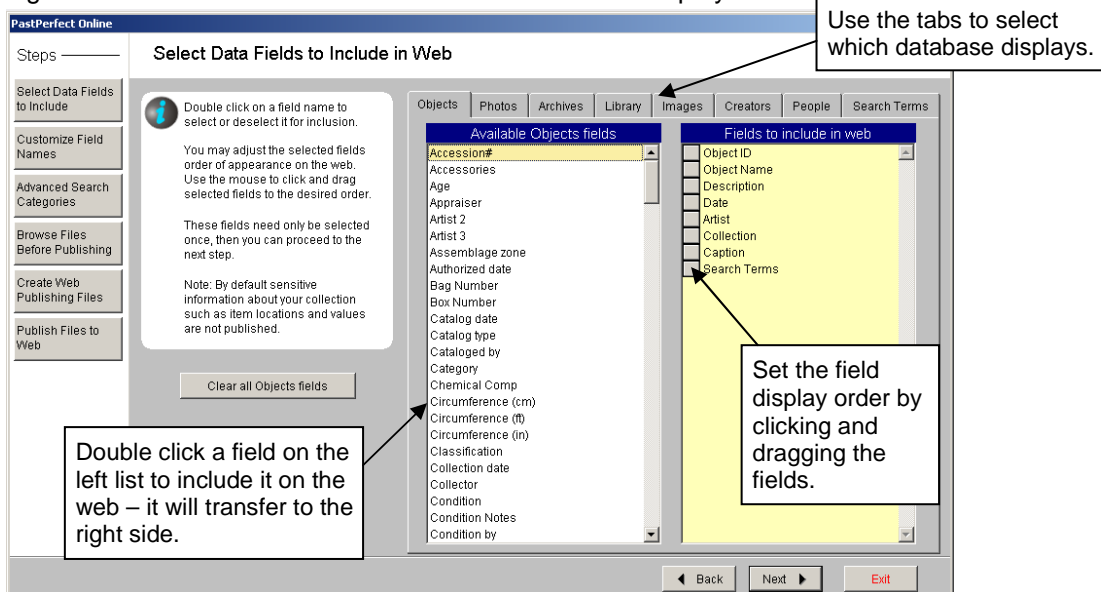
PastPerfect Online

Use the tabs to select which database displays.

Steps

Select Data Fields to Include in Web

Select Data Fields to Include

Customize Field Names

Advanced Search Categories

Browse Files Before Publishing

Create Web Publishing Files

Publish Files to Web

Double click on a field name to select or deselect it for inclusion.

You may adjust the selected fields order of appearance on the web. Use the mouse to click and drag selected fields to the desired order.

These fields need only be selected once, then you can proceed to the next step.

Note: By default sensitive information about your collection such as item locations and values are not published.

Clear all Objects fields

Objects | Photos | Archives | Library | Images | Creators | People | Search Terms

Available Objects fields

Accession#
Accessories
Age
Appraiser
Artist 2
Artist 3
Assemblage zone
Authorized date
Bag Number
Box Number
Catalog date
Catalog type
Cataloged by
Category
Chemical Comp
Circumference (cm)
Circumference (ft)
Circumference (in)
Classification
Collection date
Collector
Condition
Condition Notes
Condition by

Fields to include in web

Object ID
Object Name
Description
Date
Artist
Collection
Caption
Search Terms

Set the field display order by clicking and dragging the fields.

Double click a field on the left list to include it on the web – it will transfer to the right side.

Back | Next | Exit